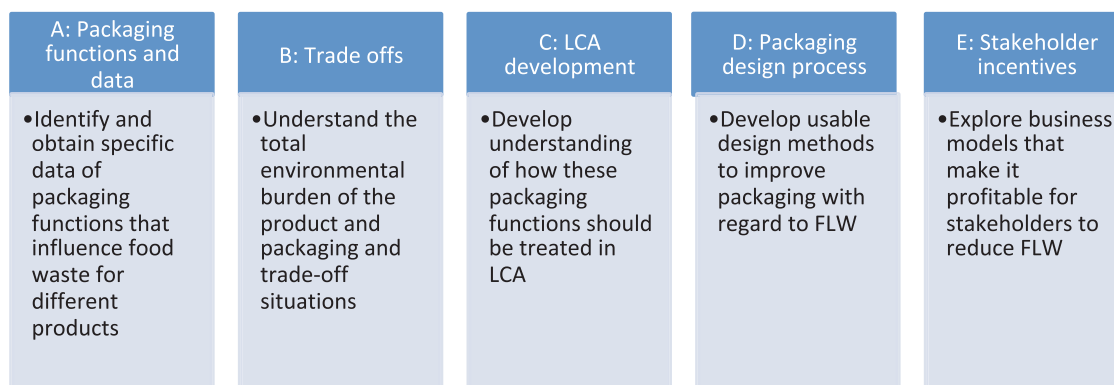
A: Packaging functions and data

•Identify and obtain specific data of packaging functions that influence food waste for different products

B: Trade offs

•Understand the total environmental burden of the product and packaging and trade-off situations

C: LCA development

•Develop understanding of how these packaging functions should be treated in LCA

D: Packaging design process

•Develop usable design methods to improve packaging with regard to FLW

E: Stakeholder incentives

•Explore business models that make it profitable for stakeholders to reduce FLW